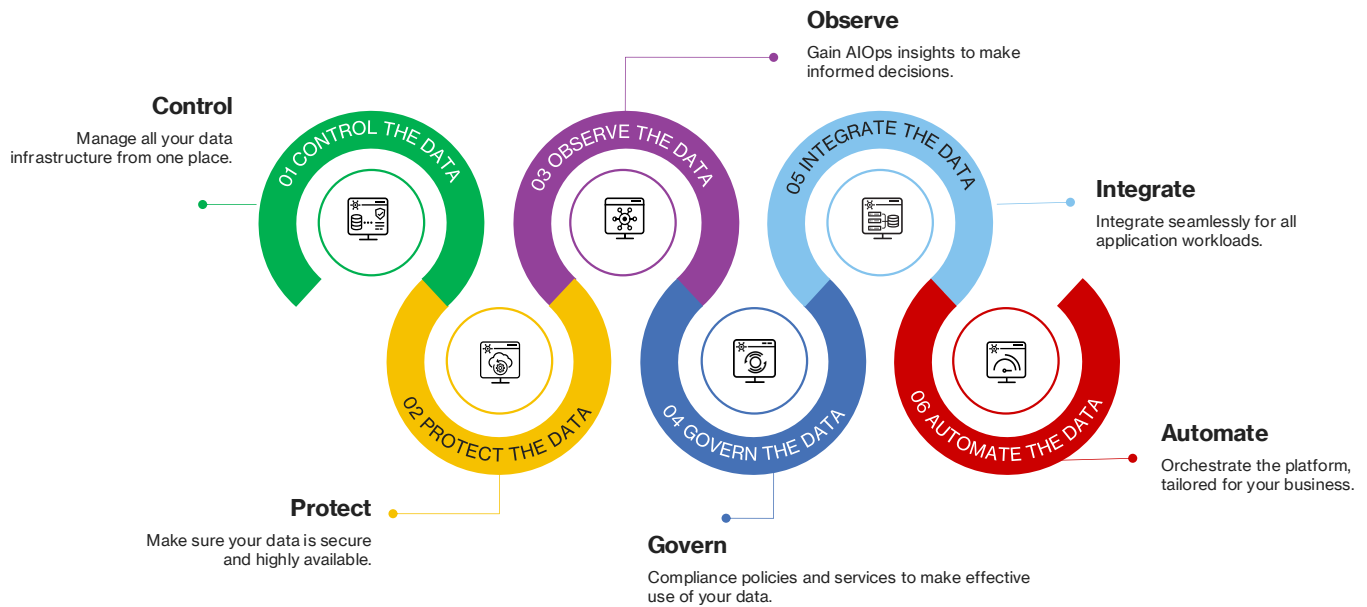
Observe
Gain AIOps insights to make informed decisions.

Control
Manage all your data infrastructure from one place.

01 CONTROL THE DATA

03 OBSERVE THE DATA

05 INTEGRATE THE DATA

Integrate
Integrate seamlessly for all application workloads.

02 PROTECT THE DATA

04 GOVERN THE DATA

06 AUTOMATE THE DATA

Automate
Orchestrate the platform, tailored for your business.

Protect
Make sure your data is secure and highly available.

Govern
Compliance policies and services to make effective use of your data.